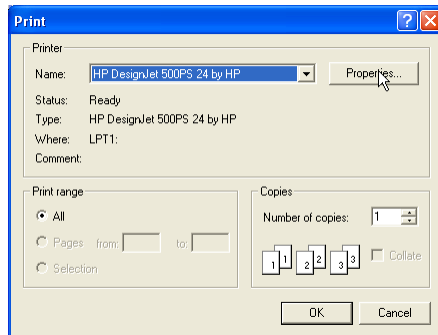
Print

Printer

Name: HP DesignJet 500PS 24 by HP

Properties...

Status: Ready

Type: HP DesignJet 500PS 24 by HP

Where: LPT1:

Comment:

Print range

All

Pages from: to:

Selection

Copies

Number of copies: 1

1 1 2 2 3 3

Collate

OK

Cancel